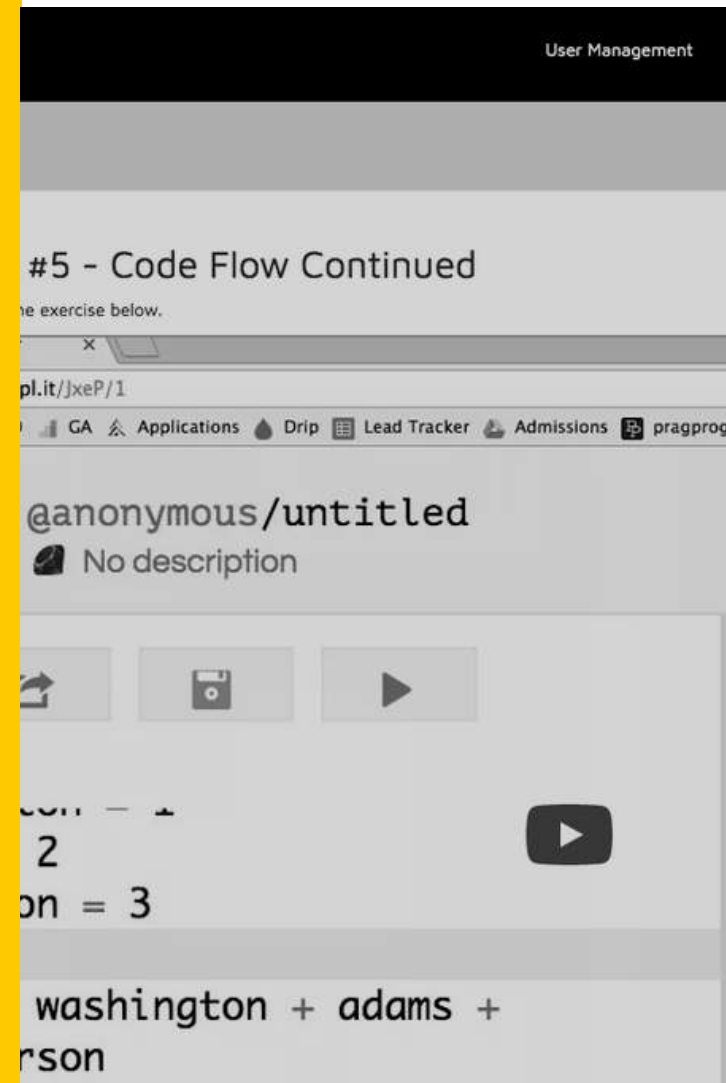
User Management

#5 - Code Flow Continued

he exercise below.

pl.it/JxeP/1

GA Applications Drip Lead Tracker Admissions pragprog

@anonymous/untitled

No description

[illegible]
2
on = 3

washington + adams +
rson